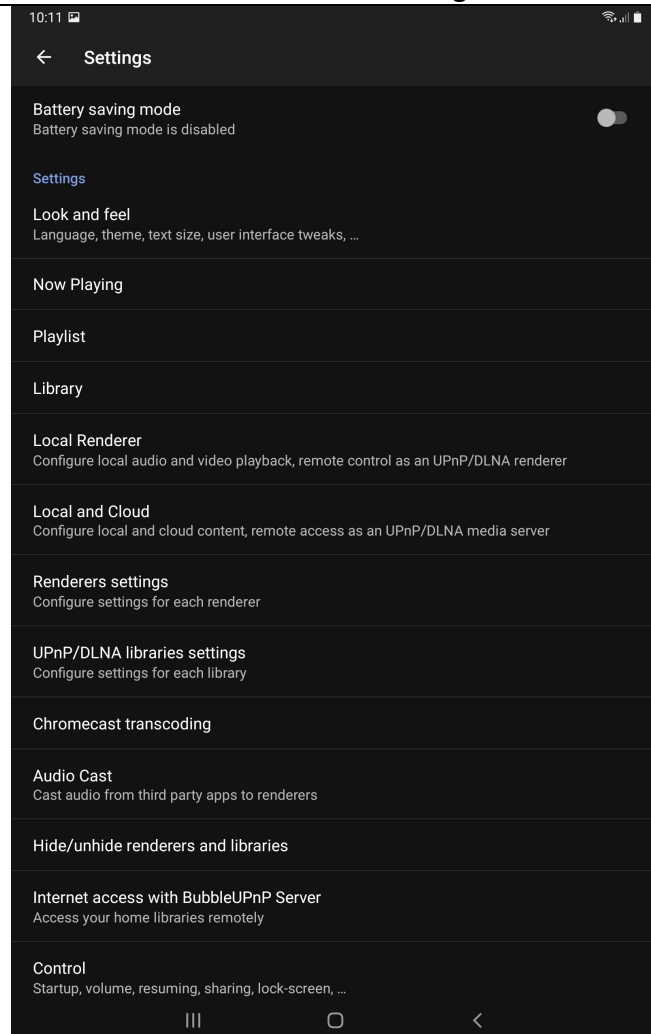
10:11

Settings

Battery saving mode
Battery saving mode is disabled

Settings

Look and feel
Language, theme, text size, user interface tweaks, ...

Now Playing

Playlist

Library

Local Renderer
Configure local audio and video playback, remote control as an UPnP/DLNA renderer

Local and Cloud
Configure local and cloud content, remote access as an UPnP/DLNA media server

Renderers settings
Configure settings for each renderer

UPnP/DLNA libraries settings
Configure settings for each library

Chromecast transcoding

Audio Cast
Cast audio from third party apps to renderers

Hide/unhide renderers and libraries

Internet access with BubbleUPnP Server
Access your home libraries remotely

Control
Startup, volume, resuming, sharing, lock-screen, ...